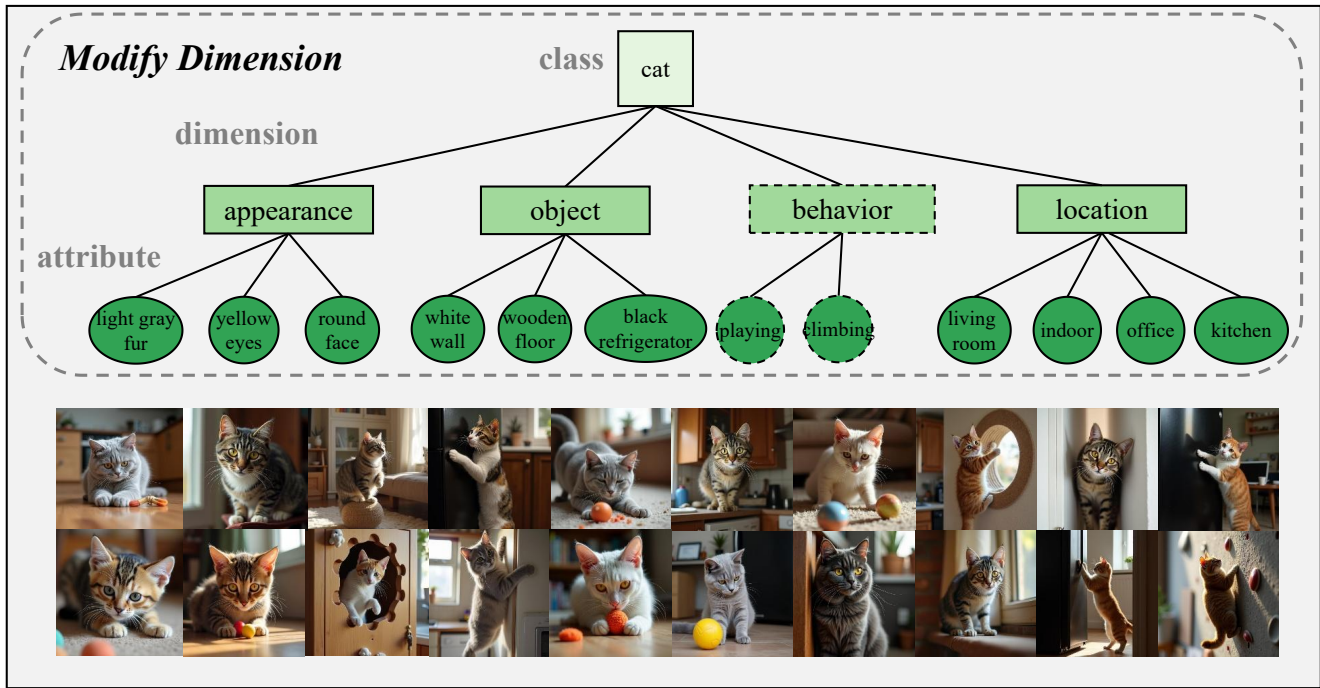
Modify Dimension

class

cat

dimension

appearance

object

behavior

location

attribute

light gray fur

yellow eyes

round face

white wall

wooden floor

black refrigerator

playing

climbing

living room

indoor

office

kitchen